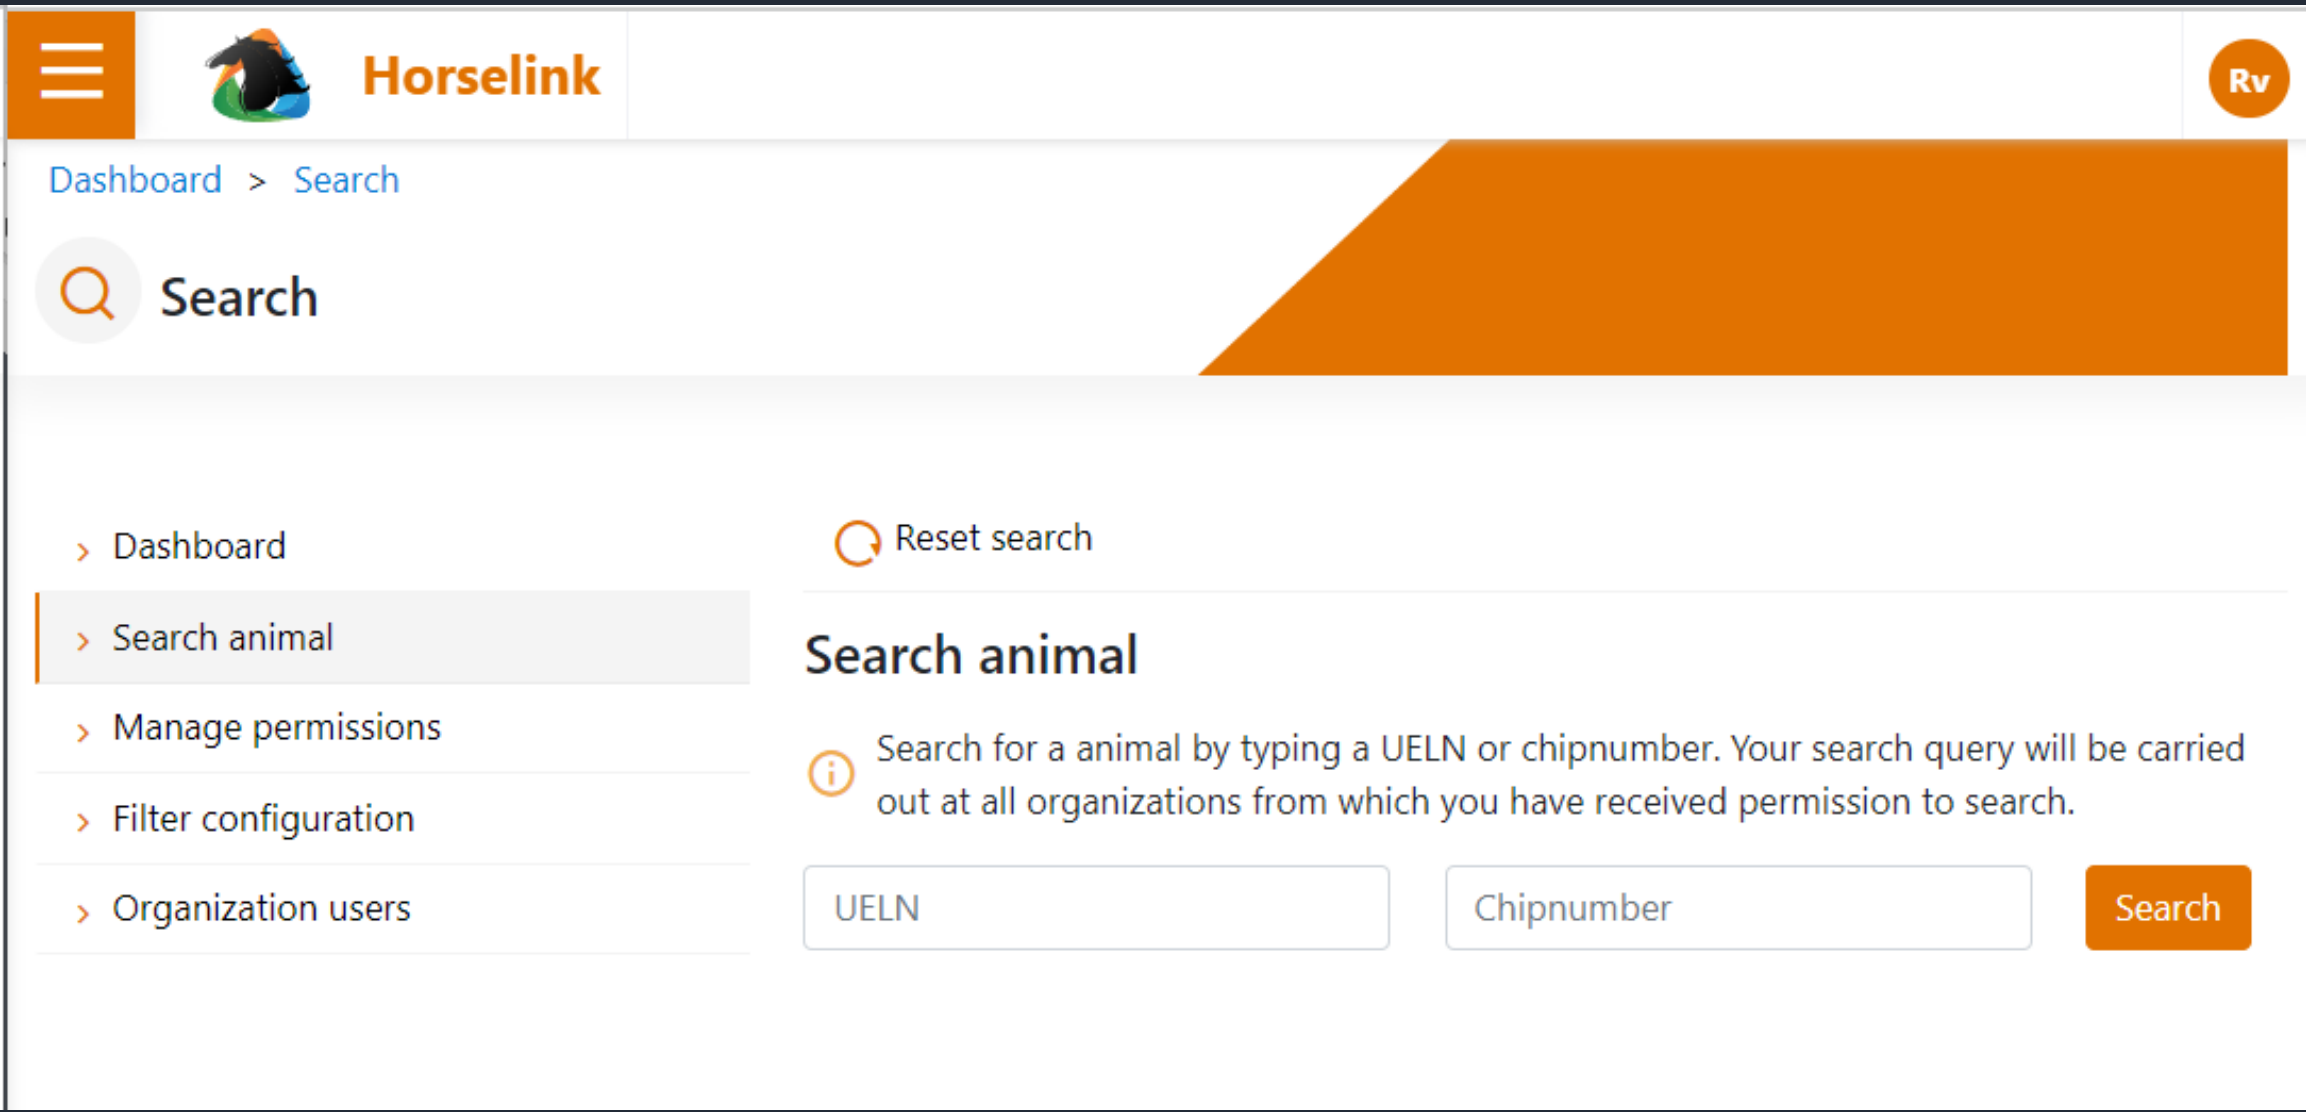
Horselink

Rv

Dashboard > Search

Search

Dashboard

Search animal

Manage permissions

Filter configuration

Organization users

Reset search

Search animal

Search for a animal by typing a UELN or chipnumber. Your search query will be carried out at all organizations from which you have received permission to search.

UELN

Chipnumber

Search